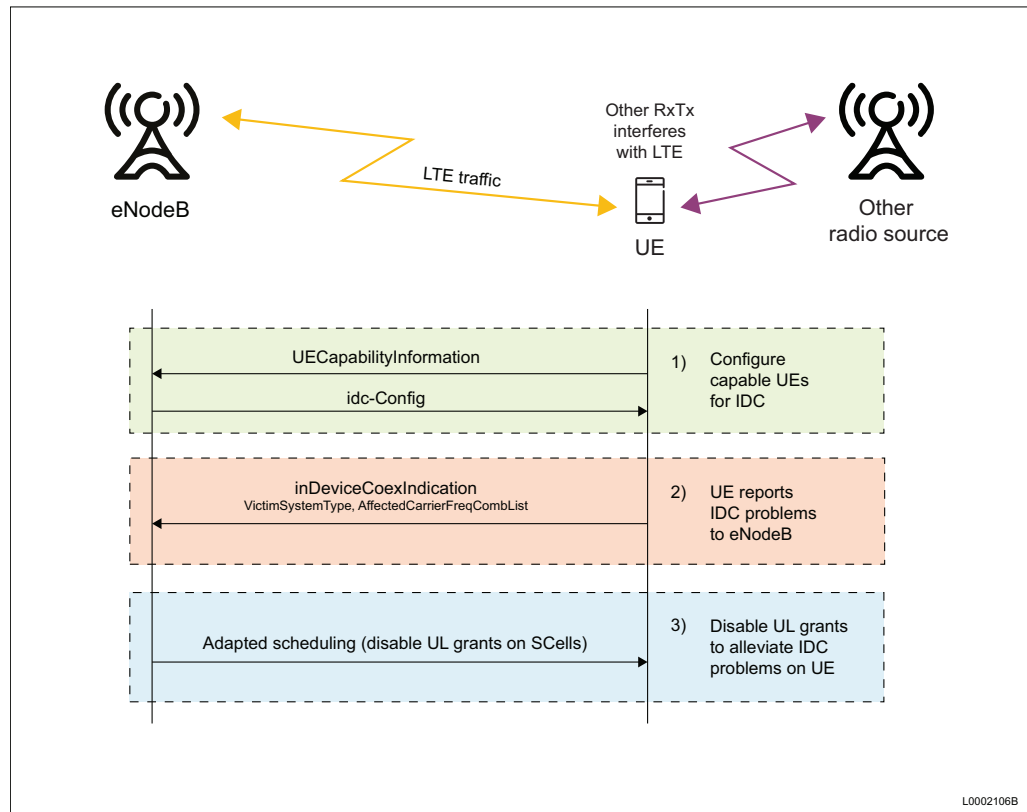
eNodeB

LTE traffic

Other RxTx interferes with LTE

UE

Other radio source

UECapabilityInformation

idc-Config

1) Configure capable UEs for IDC

inDeviceCoexIndication
VictimSystemType, AffectedCarrierFreqCombList

2) UE reports IDC problems to eNodeB

Adapted scheduling (disable UL grants on SCells)

3) Disable UL grants to alleviate IDC problems on UE

L0002106B